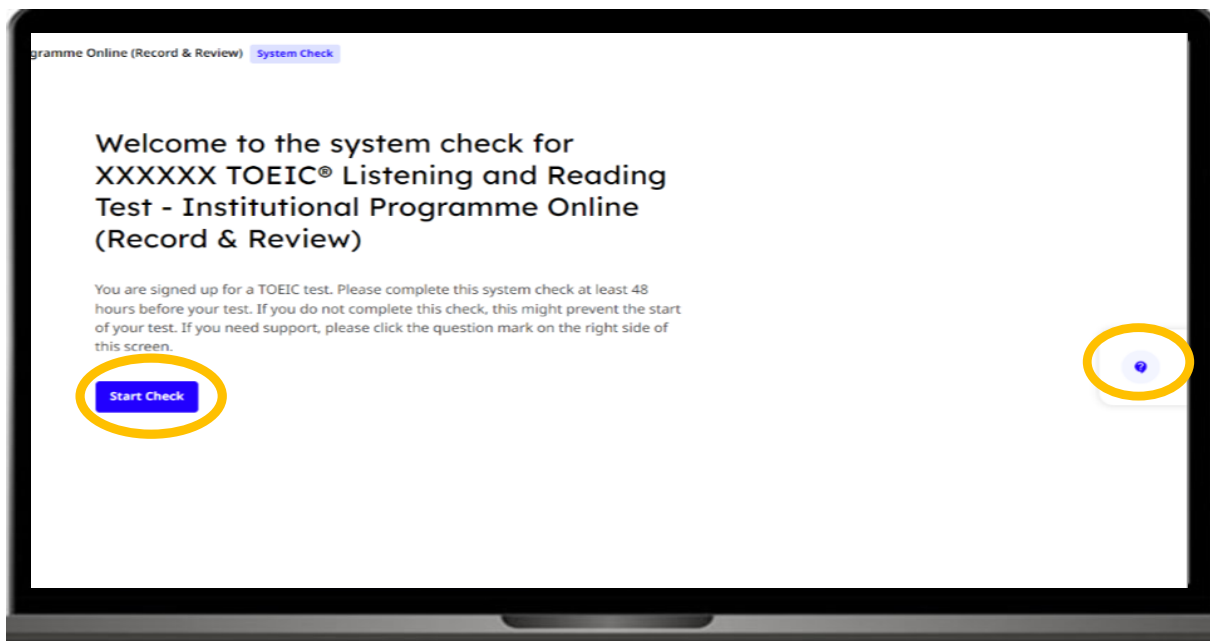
gramme Online (Record & Review) System Check

Welcome to the system check for XXXXXX TOEIC® Listening and Reading Test - Institutional Programme Online (Record & Review)

You are signed up for a TOEIC test. Please complete this system check at least 48 hours before your test. If you do not complete this check, this might prevent the start of your test. If you need support, please click the question mark on the right side of this screen.

Start Check

?